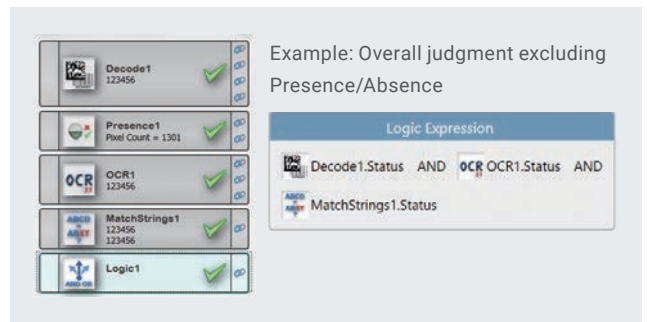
Decode1
123456

Presence1
Pixel Count = 1301

OCR
OCR1
123456

ABCD
ABEF
MatchStrings1
123456
123456

AND OR
Logic1

Example: Overall judgment excluding Presence/Absence

Logic Expression

Decode1.Status AND OCR OCR1.Status AND

ABCD ABEF MatchStrings1.Status